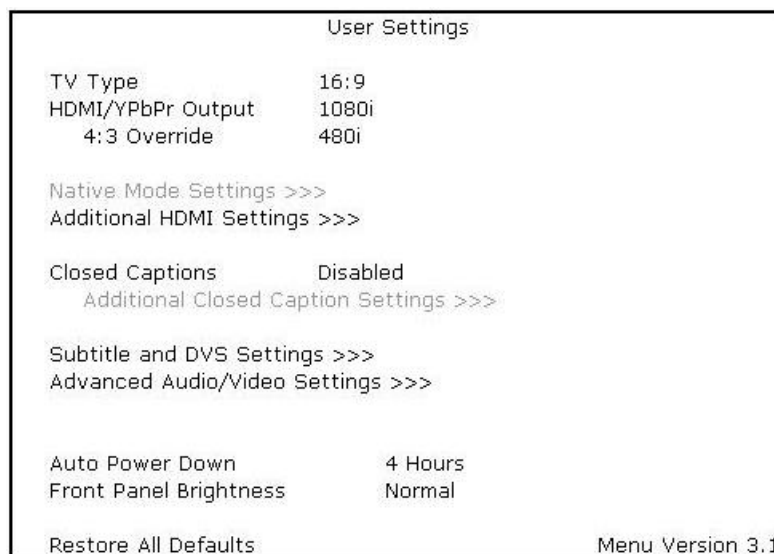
User Settings

| | |
|---|---|
| TV Type | 16:9 |
| HDMI/YPbPr Output | 1080i |
| 4:3 Override | 480i |

Native Mode Settings >>>
Additional HDMI Settings >>>

Closed Captions Disabled
Additional Closed Caption Settings >>>

Subtitle and DVS Settings >>>
Advanced Audio/Video Settings >>>

| | |
|---|---|
| Auto Power Down | 4 Hours |
| Front Panel Brightness | Normal |

Restore All Defaults

Menu Version 3.1